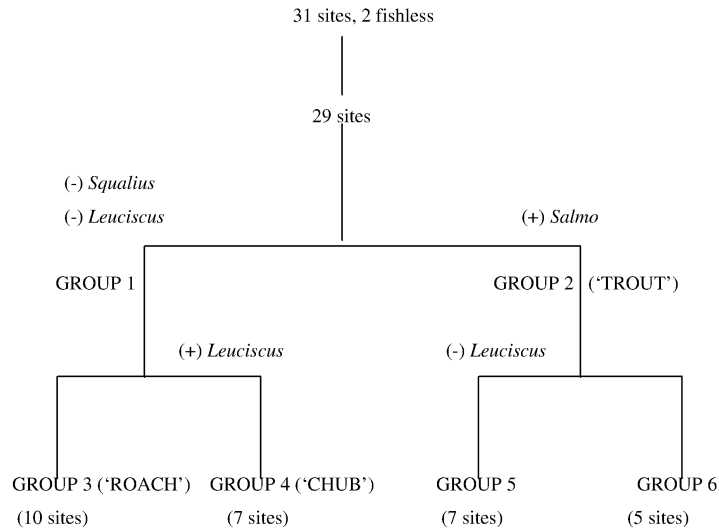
31 sites, 2 fishless

29 sites

(-) Squalius

(-) Leuciscus

(+) Salmo

GROUP 1

GROUP 2 ('TROUT')

(+) Leuciscus

(-) Leuciscus

GROUP 3 ('ROACH')
(10 sites)

GROUP 4 ('CHUB')
(7 sites)

GROUP 5
(7 sites)

GROUP 6
(5 sites)